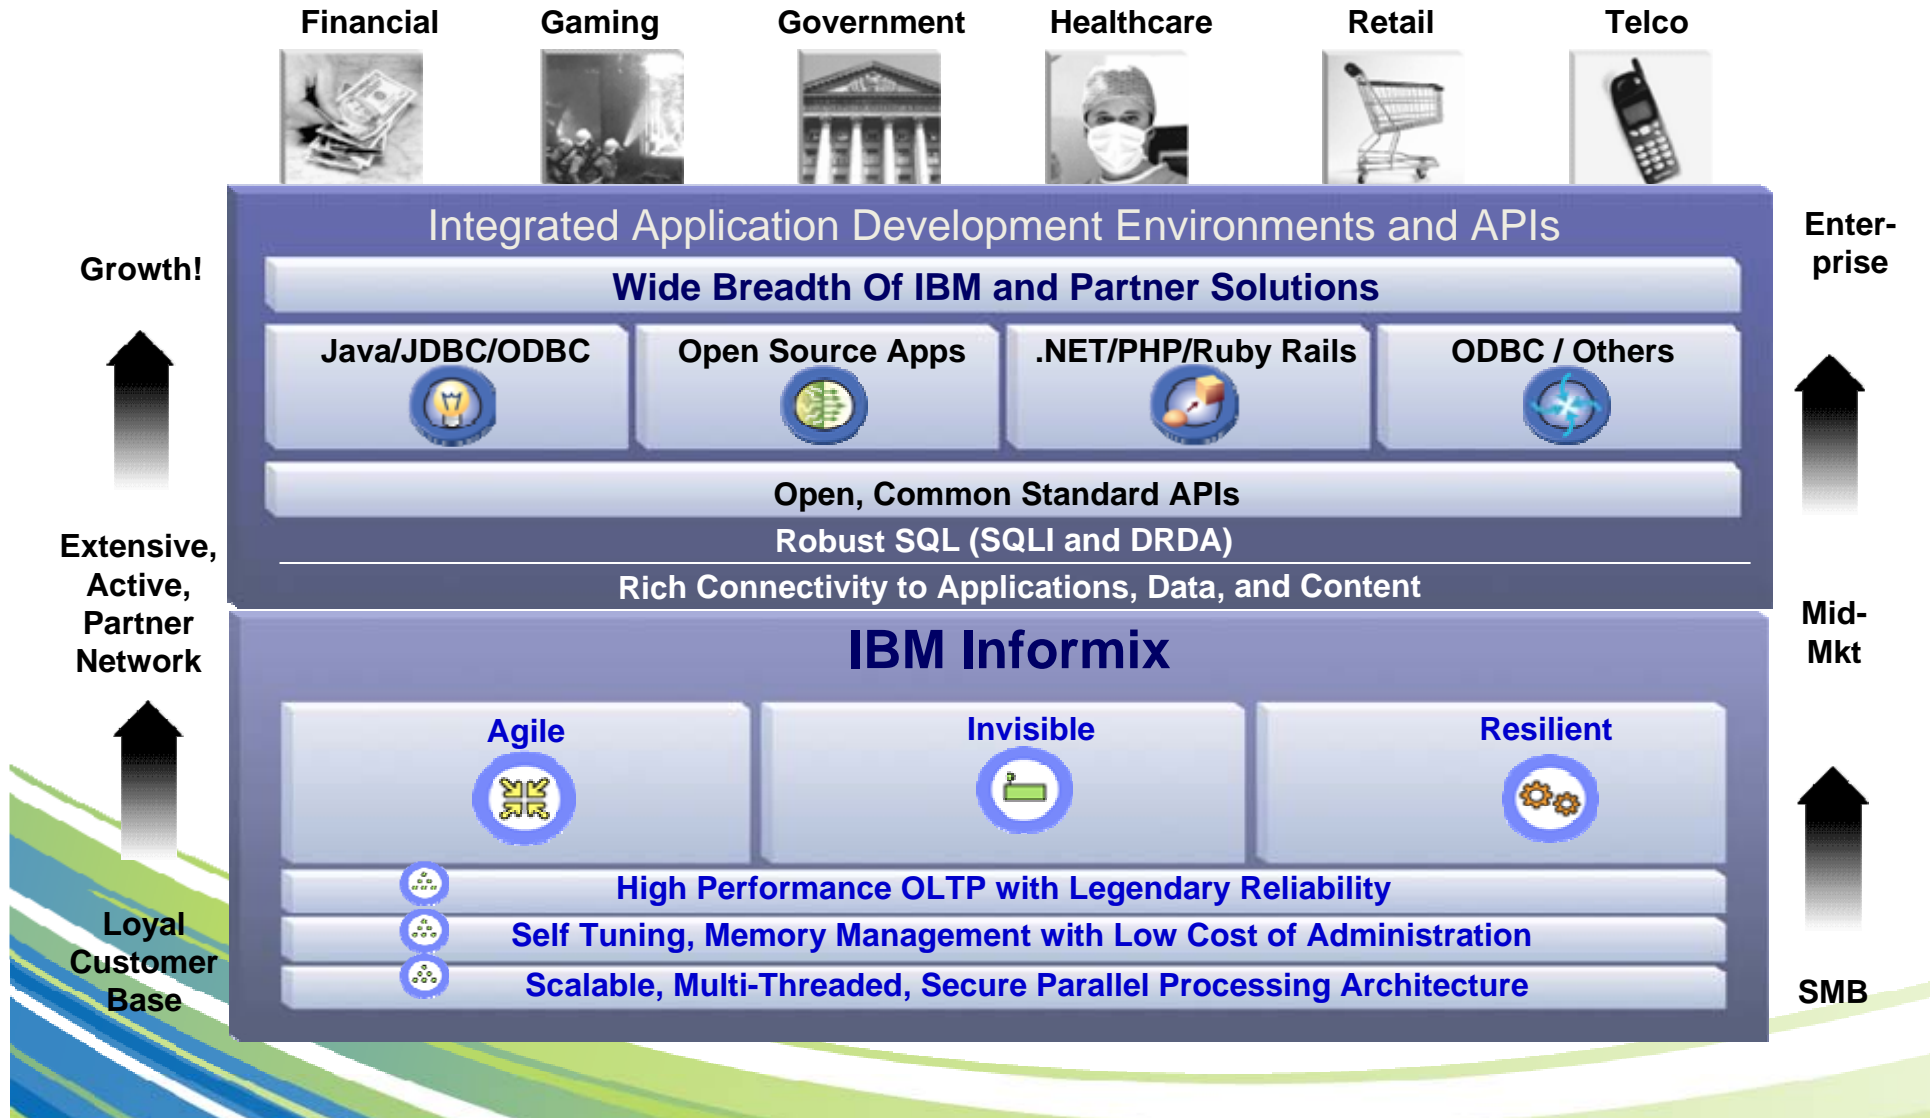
Financial Gaming Government Healthcare Retail Telco

Growth!

Extensive, Active, Partner Network

Loyal Customer Base

Integrated Application Development Environments and APIs

Wide Breadth Of IBM and Partner Solutions

Java/JDBC/ODBC

Open Source Apps

.NET/PHP/Ruby Rails

ODBC / Others

Open, Common Standard APIs

Robust SQL (SQLI and DRDA)

Rich Connectivity to Applications, Data, and Content

IBM Informix

Agile

Invisible

Resilient

High Performance OLTP with Legendary Reliability

Self Tuning, Memory Management with Low Cost of Administration

Scalable, Multi-Threaded, Secure Parallel Processing Architecture

Enterprise

Mid-Mkt

SMB